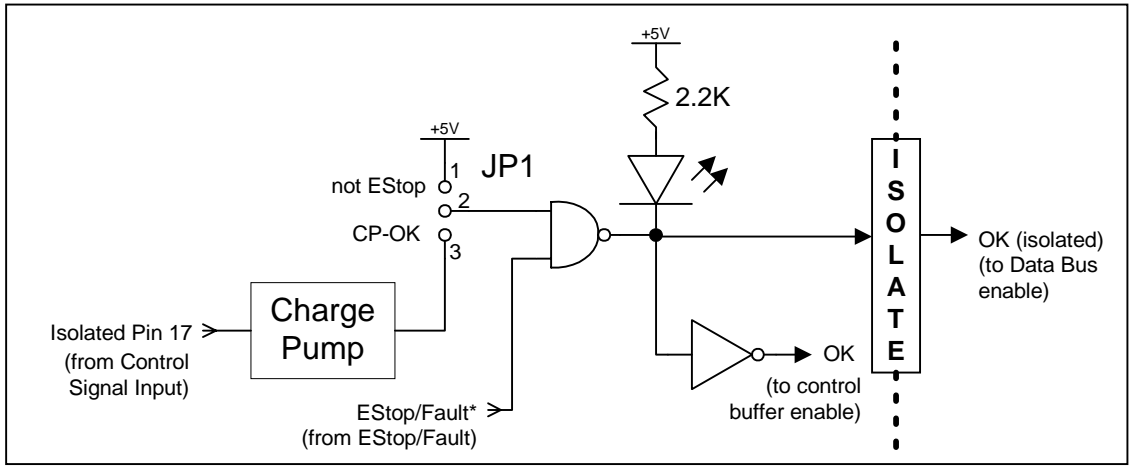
+5V

2.2K

+5V

1

JP1

not EStop

2

CP-OK

3

I
S
O
L
A
T
E

OK (isolated)
(to Data Bus
enable)

Charge Pump

Isolated Pin 17
(from Control
Signal Input)

OK
(to control
buffer enable)

EStop/Fault*
(from EStop/Fault)